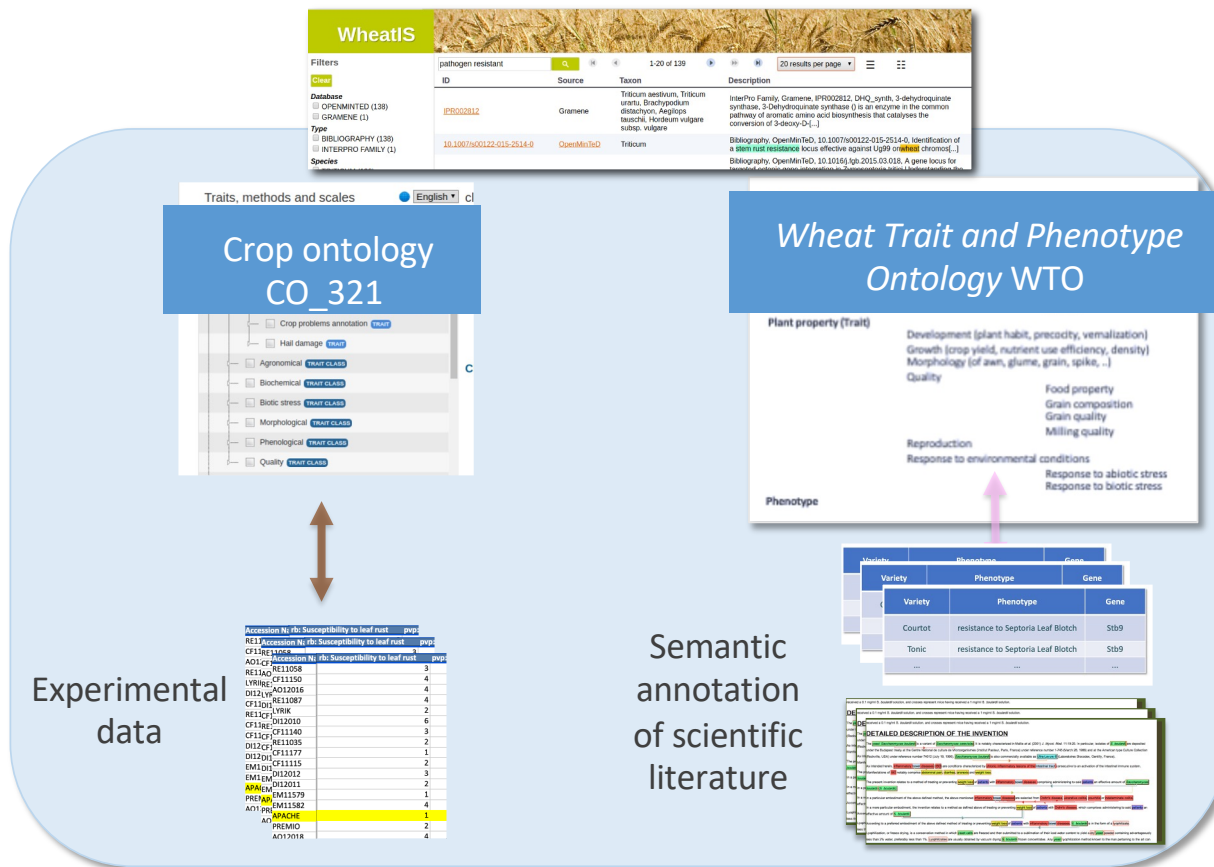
WheatIS

Filters

Clear

Database
OPENMINTED (138)
GRAMENE (1)
Type
BIBLIOGRAPHY (138)
INTERPRO FAMILY (1)
Species

pathogen resistant

1-20 of 139

20 results per page

| ID | Source | Taxon | Description |
|---|---|---|---|
| IPR002812 | Gramene | Triticum aestivum, Triticum urartu, Brachypodium distachyon, Aegilops tauschii, Hordeum vulgare subsp. vulgare | InterPro Family, Gramene, IPR002812, DHQ_synth, 3-dehydroquinate synthase, 3-Dehydroquinate synthase () is an enzyme in the common pathway of aromatic amino acid biosynthesis that catalyses the conversion of 3-deoxy-D-[...] |
| 10.1007/s00122-015-2514-0 | OpenMinTeD | Triticum | Bibliography, OpenMinTeD, 10.1007/s00122-015-2514-0, Identification of a stem rust resistance locus effective against Ug99 on wheat chromos[...] |
| | | | Bibliography, OpenMinTeD, 10.1016/j.fgb.2015.03.018, A gene locus for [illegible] |

Traits, methods and scales

English

Crop ontology
CO_321

Crop problems annotation TRAIT
Hail damage TRAIT
Agronomical TRAIT CLASS
Biochemical TRAIT CLASS
Biotic stress TRAIT CLASS
Morphological TRAIT CLASS
Phenological TRAIT CLASS
Quality TRAIT CLASS

Wheat Trait and Phenotype Ontology WTO

Plant property (Trait)
Development (plant habit, precocity, vernalization)
Growth (crop yield, nutrient use efficiency, density)
Morphology (of awn, glume, grain, spike, ..)
Quality
Food property
Grain composition
Grain quality
Milling quality
Reproduction
Response to environmental conditions
Response to abiotic stress
Response to biotic stress

Phenotype

Experimental data

| Accession N | rb: Susceptibility to leaf rust | pvp |
|---|---|---|
| RE11058 | | 3 |
| CF11150 | | 4 |
| AO12016 | | 4 |
| RE11087 | | 4 |
| LYRIK | | 2 |
| DI12010 | | 6 |
| CF11140 | | 3 |
| RE11035 | | 2 |
| CF11177 | | 1 |
| CF11115 | | 2 |
| DI12012 | | 3 |
| DI12011 | | 2 |
| EM11579 | | 1 |
| EM11582 | | 4 |
| APACHE | | 1 |
| PREMIO | | 2 |
| AO12018 | | 4 |

Semantic annotation of scientific literature

| Variety | Phenotype | Gene |
|---|---|---|
| Courtot | resistance to Septoria Leaf Blotch | Stb9 |
| Tonic | resistance to Septoria Leaf Blotch | Stb9 |
| ... | ... | ... |

DETAILED DESCRIPTION OF THE INVENTION